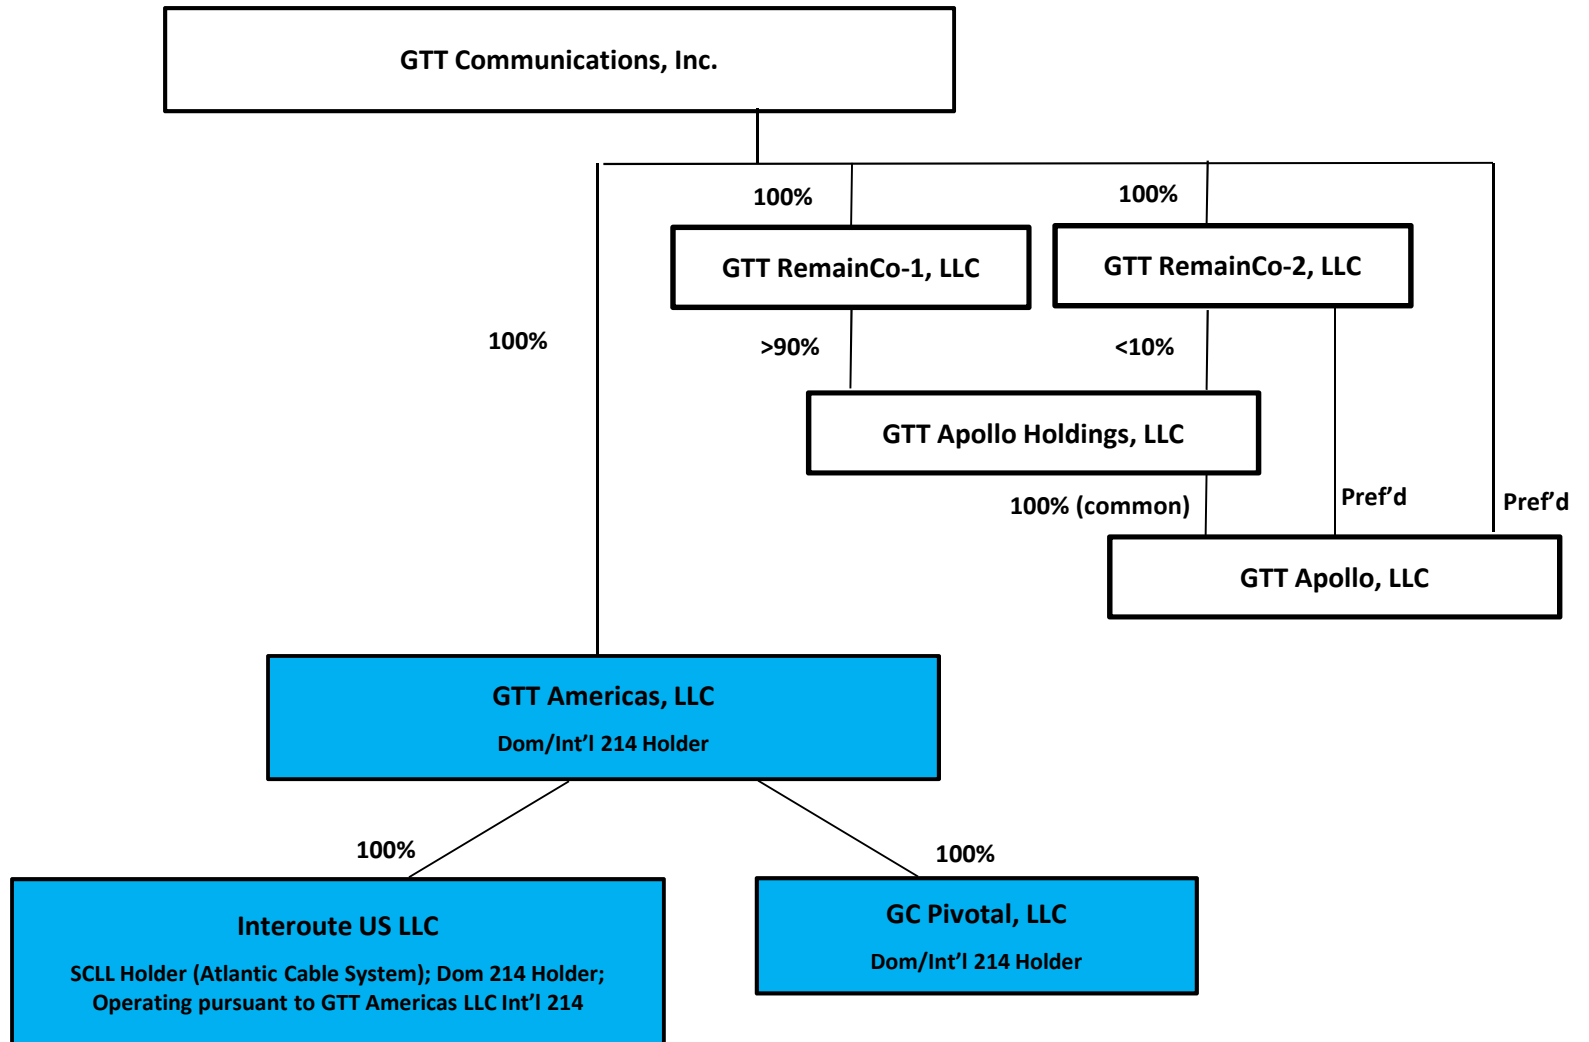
GTT Communications, Inc.

100%

100%

GTT RemainCo-1, LLC

GTT RemainCo-2, LLC

100%

>90%

<10%

GTT Apollo Holdings, LLC

100% (common)

Pref'd

Pref'd

GTT Apollo, LLC

GTT Americas, LLC

Dom/Int'l 214 Holder

100%

100%

Interoute US LLC

SCLL Holder (Atlantic Cable System); Dom 214 Holder; Operating pursuant to GTT Americas LLC Int'l 214

GC Pivotal, LLC

Dom/Int'l 214 Holder